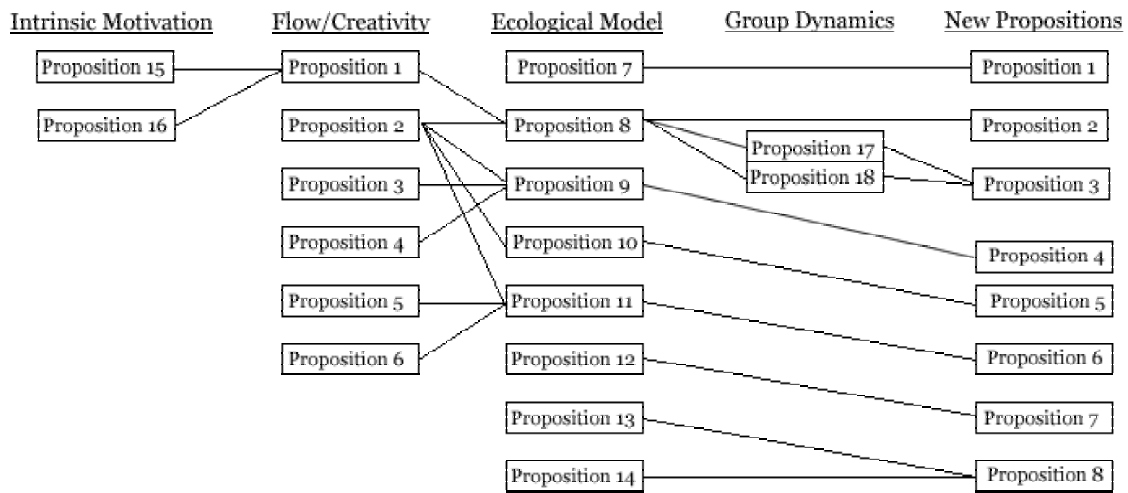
Intrinsic Motivation

Proposition 15

Proposition 16

Flow/Creativity

Proposition 1

Proposition 2

Proposition 3

Proposition 4

Proposition 5

Proposition 6

Ecological Model

Proposition 7

Proposition 8

Proposition 9

Proposition 10

Proposition 11

Proposition 12

Proposition 13

Proposition 14

Group Dynamics

Proposition 17

Proposition 18

New Propositions

Proposition 1

Proposition 2

Proposition 3

Proposition 4

Proposition 5

Proposition 6

Proposition 7

Proposition 8